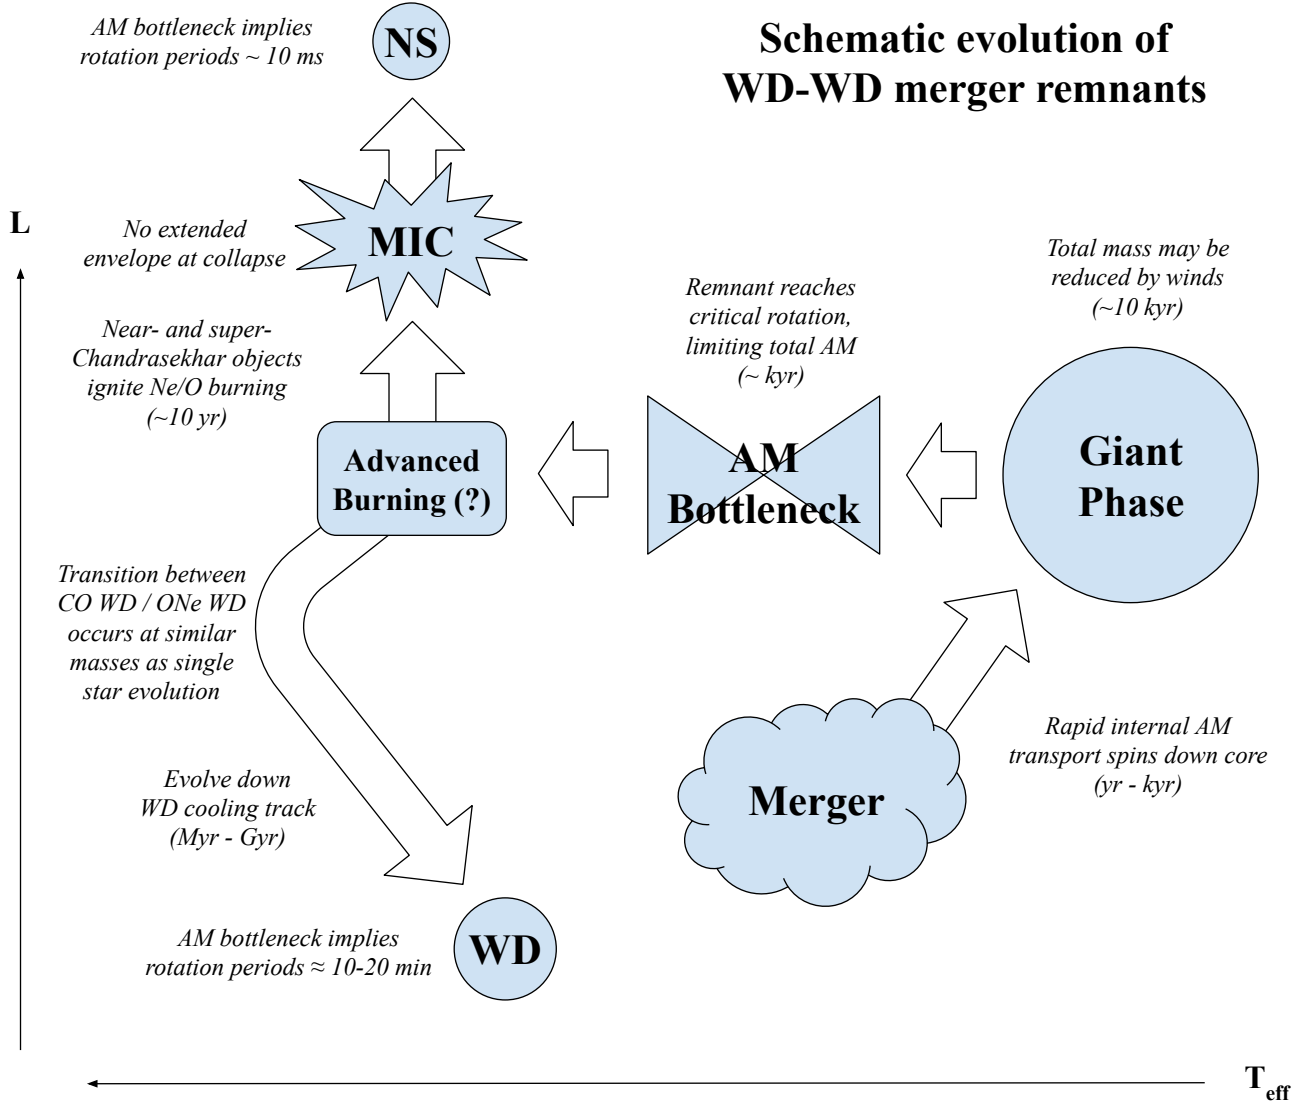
AM bottleneck implies rotation periods ~ 10 ms

NS

Schematic evolution of WD-WD merger remnants

L

No extended envelope at collapse

MIC

Total mass may be reduced by winds (~10 kyr)

Remnant reaches critical rotation, limiting total AM (~ kyr)

Near- and super-Chandrasekhar objects ignite Ne/O burning (~10 yr)

Advanced Burning (?)

AM Bottleneck

Giant Phase

Transition between CO WD / ONe WD occurs at similar masses as single star evolution

Rapid internal AM transport spins down core (yr - kyr)

Merger

Evolve down WD cooling track (Myr - Gyr)

AM bottleneck implies rotation periods ≈ 10-20 min

WD

$T_{eff}$